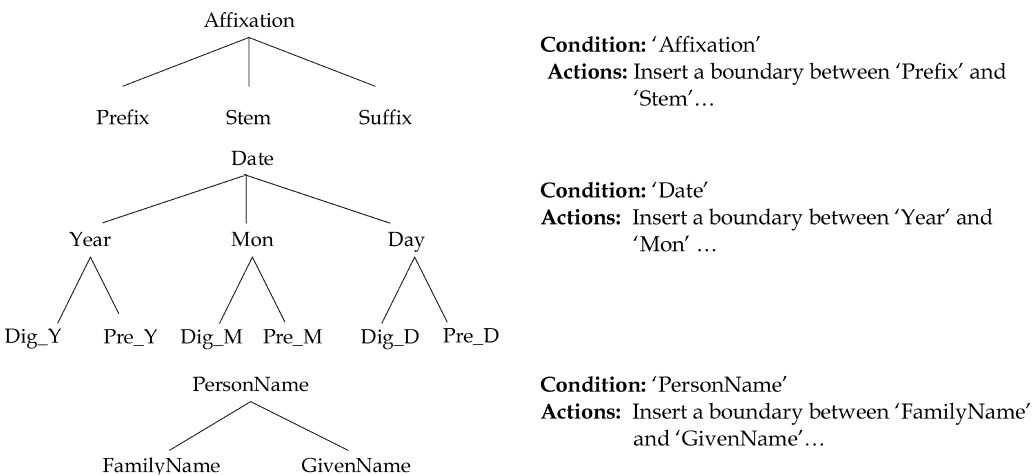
Affixation

Prefix Stem Suffix

Condition: 'Affixation'
Actions: Insert a boundary between 'Prefix' and 'Stem'…

Date

Year Mon Day

Dig_Y Pre_Y Dig_M Pre_M Dig_D Pre_D

Condition: 'Date'
Actions: Insert a boundary between 'Year' and 'Mon' …

PersonName

FamilyName GivenName

Condition: 'PersonName'
Actions: Insert a boundary between 'FamilyName' and 'GivenName'…